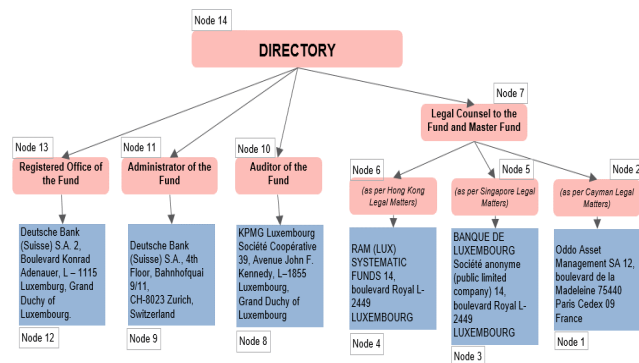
Node 14

DIRECTORY

Node 13

Registered Office of the Fund

Deutsche Bank (Suisse) S.A. 2, Boulevard Konrad Adenauer, L – 1115 Luxemburg, Grand Duchy of Luxembourg.

Node 12

Node 11

Administrator of the Fund

Deutsche Bank (Suisse) S.A., 4th Floor, Bahnhofquai 9/11, CH-8023 Zurich, Switzerland

Node 9

Node 10

Auditor of the Fund

KPMG Luxembourg Société Coopérative 39, Avenue John F. Kennedy, L–1855 Luxembourg, Grand Duchy of Luxembourg

Node 8

Node 7

Legal Counsel to the Fund and Master Fund

Node 6

(as per Hong Kong Legal Matters)

RAM (LUX) SYSTEMATIC FUNDS 14, boulevard Royal L-2449 LUXEMBOURG

Node 4

Node 5

(as per Singapore Legal Matters)

BANQUE DE LUXEMBOURG Société anonyme (public limited company) 14, boulevard Royal L-2449 LUXEMBOURG

Node 3

Node 2

(as per Cayman Legal Matters)

Oddo Asset Management SA 12, boulevard de la Madeleine 75440 Paris Cedex 09 France

Node 1